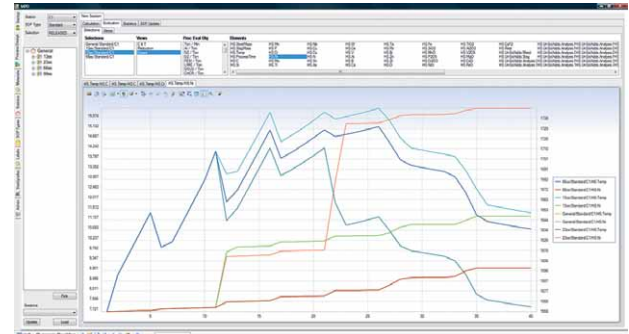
New Session

Calculation | Evaluation | Statistics | EWP Update

Selections | Views | Elements

General:Standard:C1
Olive:Standard:C1
Olive:Standard:C1

A.R.T
Reduction
Heat

General
C1
Olive
Olive

HS Temp
HS Temp
HS Temp
HS Temp

Filter

Reselect

Update | Load

15.874
15.150
14.426
13.702
12.978
12.254
11.530
10.806
10.082
9.358
8.634
7.910
7.186

0
10
20
30
40

Olive:Standard:C1/HS Temp
General:Standard:C1/HS Temp
Olive:Standard:C1/HS Temp
Olive:Standard:C1/HS Temp
Olive:Standard:C1/HS Temp
General:Standard:C1/HS Temp
General:Standard:C1/HS Temp
Olive:Standard:C1/HS Temp
Olive:Standard:C1/HS Temp

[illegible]